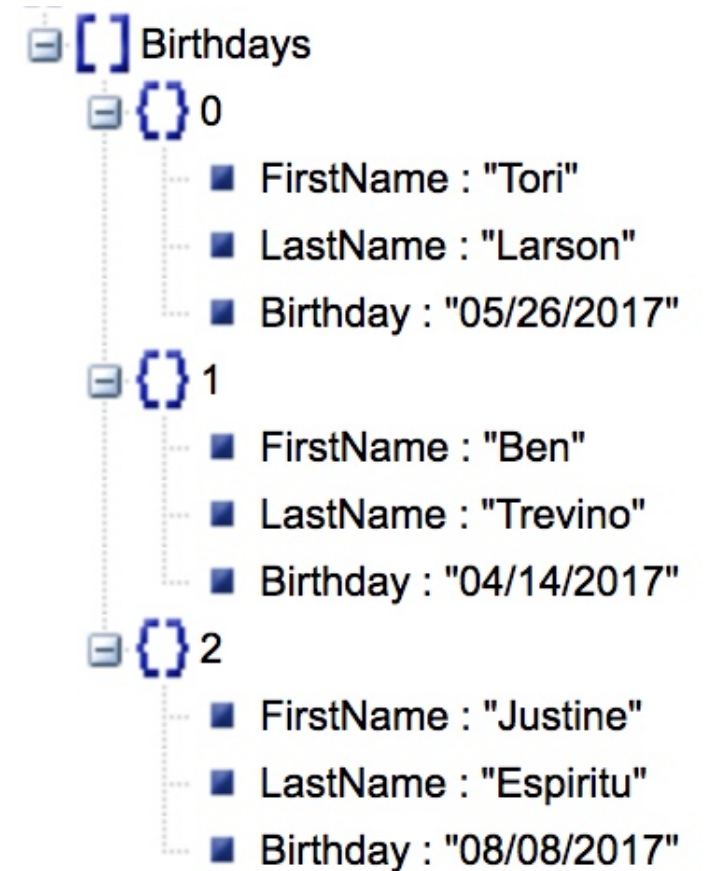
[ ] Birthdays
{ } 0
FirstName : "Tori"
LastName : "Larson"
Birthday : "05/26/2017"
{ } 1
FirstName : "Ben"
LastName : "Trevino"
Birthday : "04/14/2017"
{ } 2
FirstName : "Justine"
LastName : "Espiritu"
Birthday : "08/08/2017"